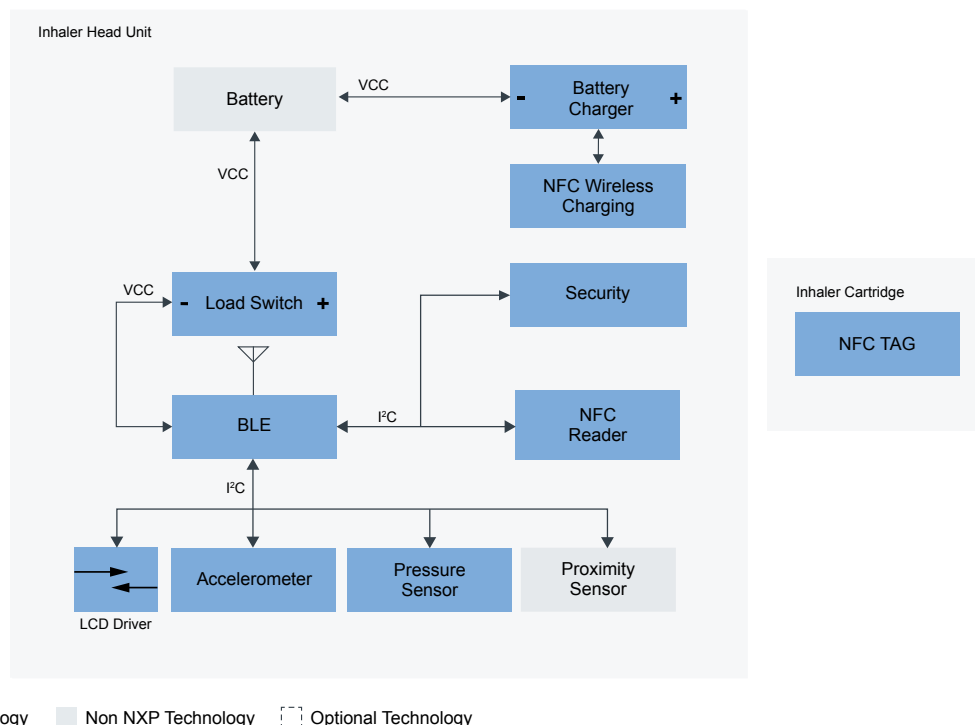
Inhaler Head Unit

Battery

VCC

- Battery Charger +

NFC Wireless Charging

VCC

VCC

- Load Switch +

Security

Inhaler Cartridge

NFC TAG

BLE

$I^2C$

NFC Reader

$I^2C$

Accelerometer

Pressure Sensor

Proximity Sensor

LCD Driver

ogy Non NXP Technology Optional Technology